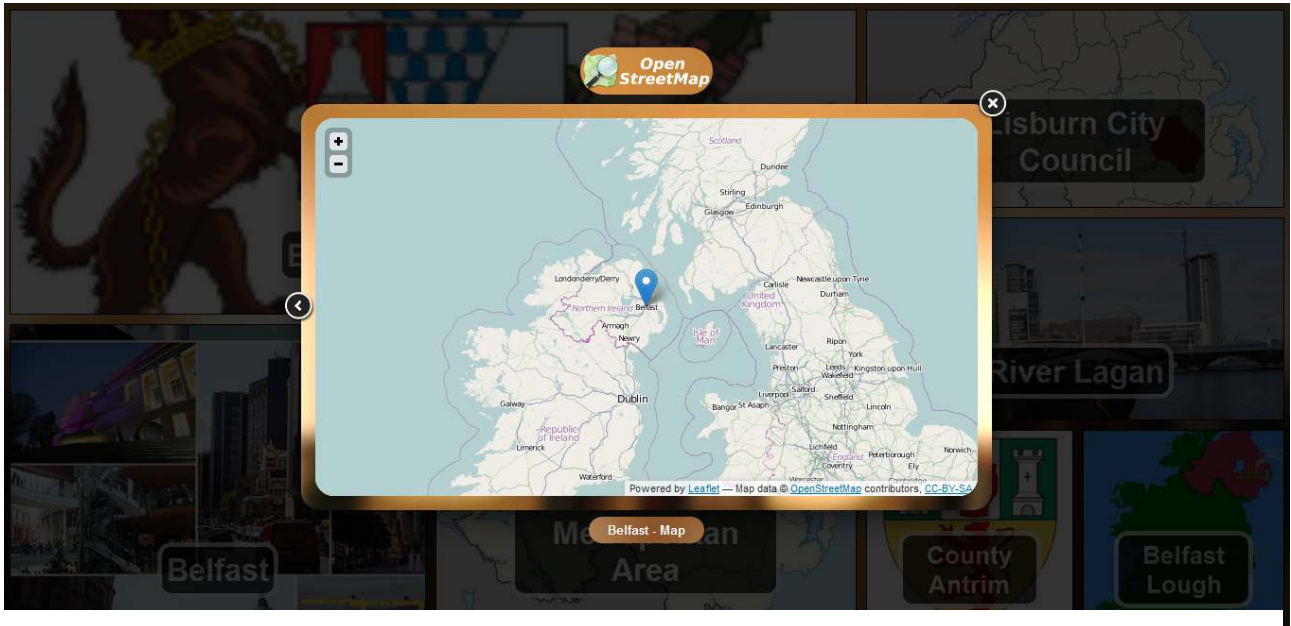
Open StreetMap

+
−

Scotland
Dundee
Stirling
Glasgow
Edinburgh
Londonderry/Derry
Northern Ireland
Belfast
Armagh
Newry
Carlisle
Newcastle upon Tyne
Durham
United Kingdom
Isle of Man
Lancaster
Ripon
York
Preston
Leeds
Wakefield
Kingston upon Hull
Salford
Liverpool
Sheffield
Galway
Dublin
Bangor
St Asaph
Lincoln
Republic of Ireland
Limerick
Nottingham
Lichfield
England
Peterborough
Norwich
Coventry
Ely
Waterford
Worcester

Powered by Leaflet — Map data © OpenStreetMap contributors, CC-BY-SA

Belfast - Map

Lisburn City Council
River Lagan
Belfast
Me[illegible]an Area
County Antrim
Belfast Lough